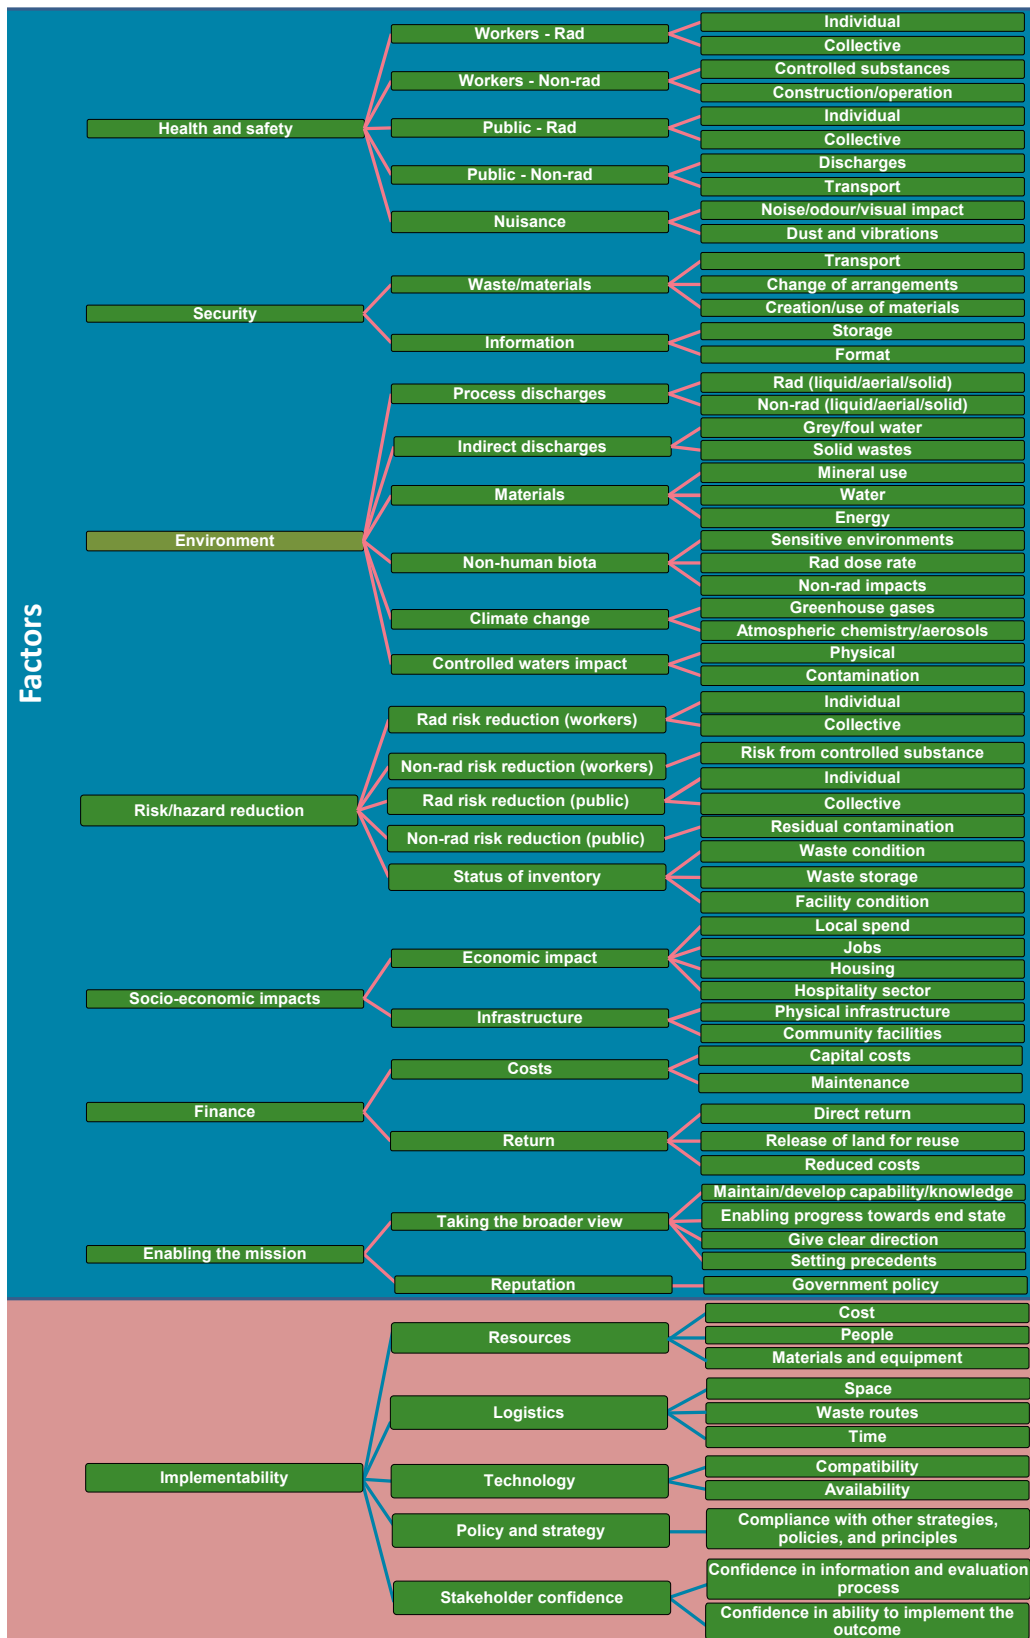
Factors

Health and safety
Workers - Rad
Individual
Collective
Workers - Non-rad
Controlled substances
Construction/operation
Public - Rad
Individual
Collective
Public - Non-rad
Discharges
Transport
Nuisance
Noise/odour/visual impact
Dust and vibrations

Security
Waste/materials
Transport
Change of arrangements
Creation/use of materials
Information
Storage
Format

Environment
Process discharges
Rad (liquid/aerial/solid)
Non-rad (liquid/aerial/solid)
Indirect discharges
Grey/foul water
Solid wastes
Materials
Mineral use
Water
Energy
Non-human biota
Sensitive environments
Rad dose rate
Non-rad impacts
Climate change
Greenhouse gases
Atmospheric chemistry/aerosols
Controlled waters impact
Physical
Contamination

Risk/hazard reduction
Rad risk reduction (workers)
Individual
Collective
Non-rad risk reduction (workers)
Risk from controlled substance
Rad risk reduction (public)
Individual
Collective
Non-rad risk reduction (public)
Residual contamination
Status of inventory
Waste condition
Waste storage
Facility condition

Socio-economic impacts
Economic impact
Local spend
Jobs
Housing
Hospitality sector
Infrastructure
Physical infrastructure
Community facilities

Finance
Costs
Capital costs
Maintenance
Return
Direct return
Release of land for reuse
Reduced costs

Enabling the mission
Taking the broader view
Maintain/develop capability/knowledge
Enabling progress towards end state
Give clear direction
Setting precedents
Reputation
Government policy

Implementability
Resources
Cost
People
Materials and equipment
Logistics
Space
Waste routes
Time
Technology
Compatibility
Availability
Policy and strategy
Compliance with other strategies, policies, and principles
Stakeholder confidence
Confidence in information and evaluation process
Confidence in ability to implement the outcome